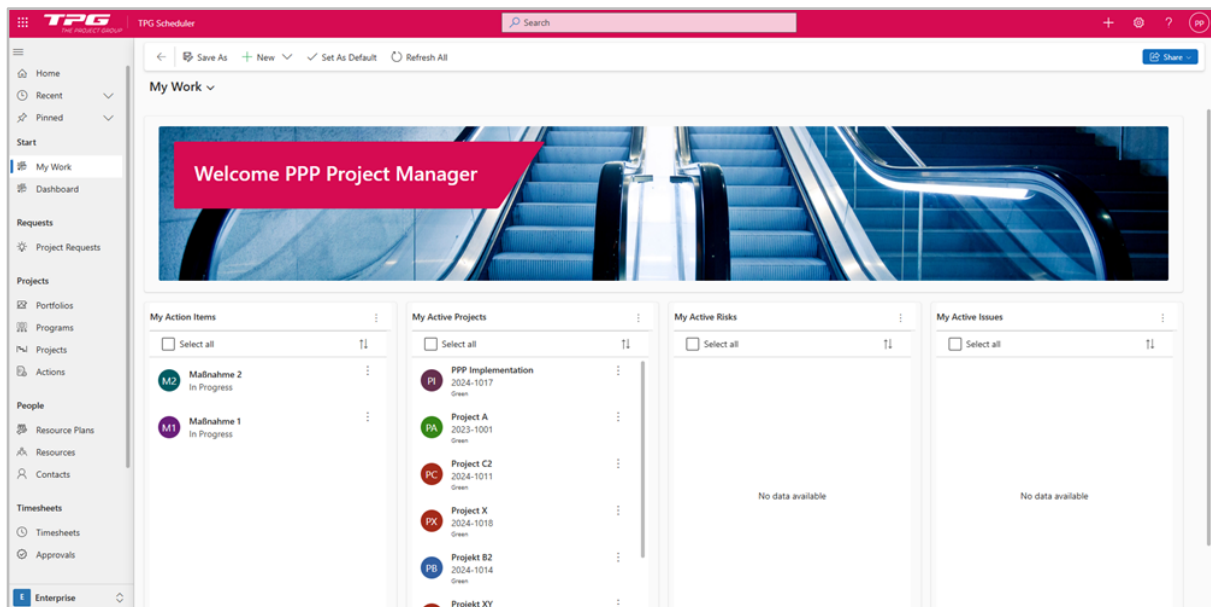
TPG THE PROJECT GROUP
TPG Scheduler
Search
PP

Home
Recent
Pinned
Start
My Work
Dashboard
Requests
Project Requests
Projects
Portfolios
Programs
Projects
Actions
People
Resource Plans
Resources
Contacts
Timesheets
Timesheets
Approvals
E Enterprise

Save As
New
Set As Default
Refresh All
Share

My Work

Welcome PPP Project Manager

My Action Items
Select all
M2 Maßnahme 2
In Progress
M1 Maßnahme 1
In Progress

My Active Projects
Select all
PI PPP Implementation
2024-1017
Green
PA Project A
2023-1001
Green
PC Project C2
2024-1011
Green
PX Project X
2024-1018
Green
PB Projekt B2
2024-1014
Green
Projekt XY

My Active Risks
Select all
No data available

My Active Issues
Select all
No data available